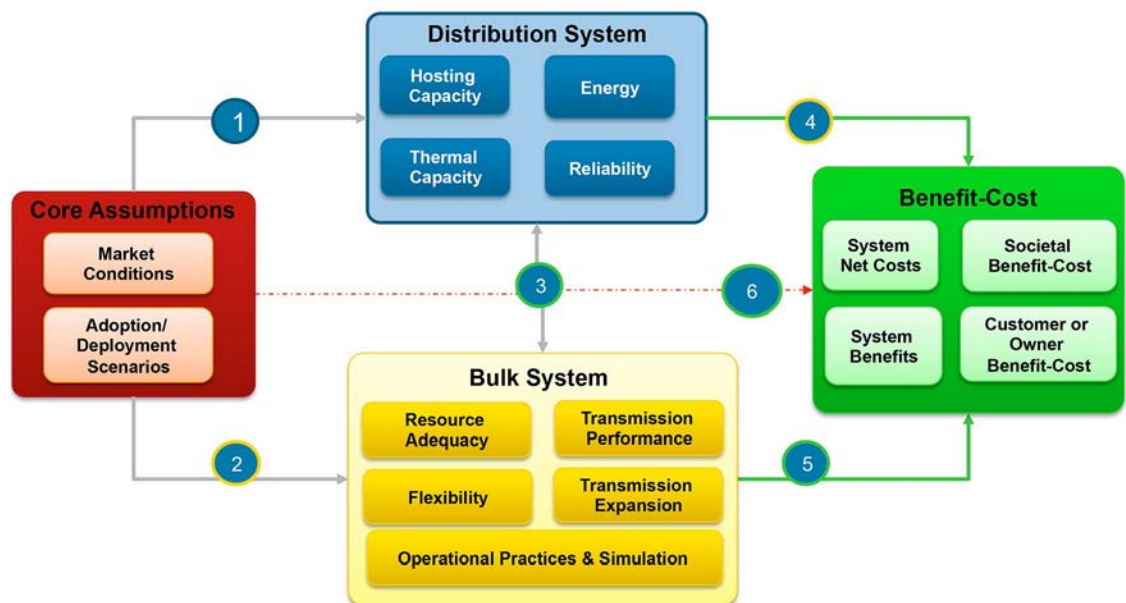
Distribution System

Hosting Capacity

Energy

Thermal Capacity

Reliability

1

4

Core Assumptions

Market Conditions

Adoption/ Deployment Scenarios

3

6

Benefit-Cost

System Net Costs

Societal Benefit-Cost

System Benefits

Customer or Owner Benefit-Cost

2

5

Bulk System

Resource Adequacy

Transmission Performance

Flexibility

Transmission Expansion

Operational Practices & Simulation